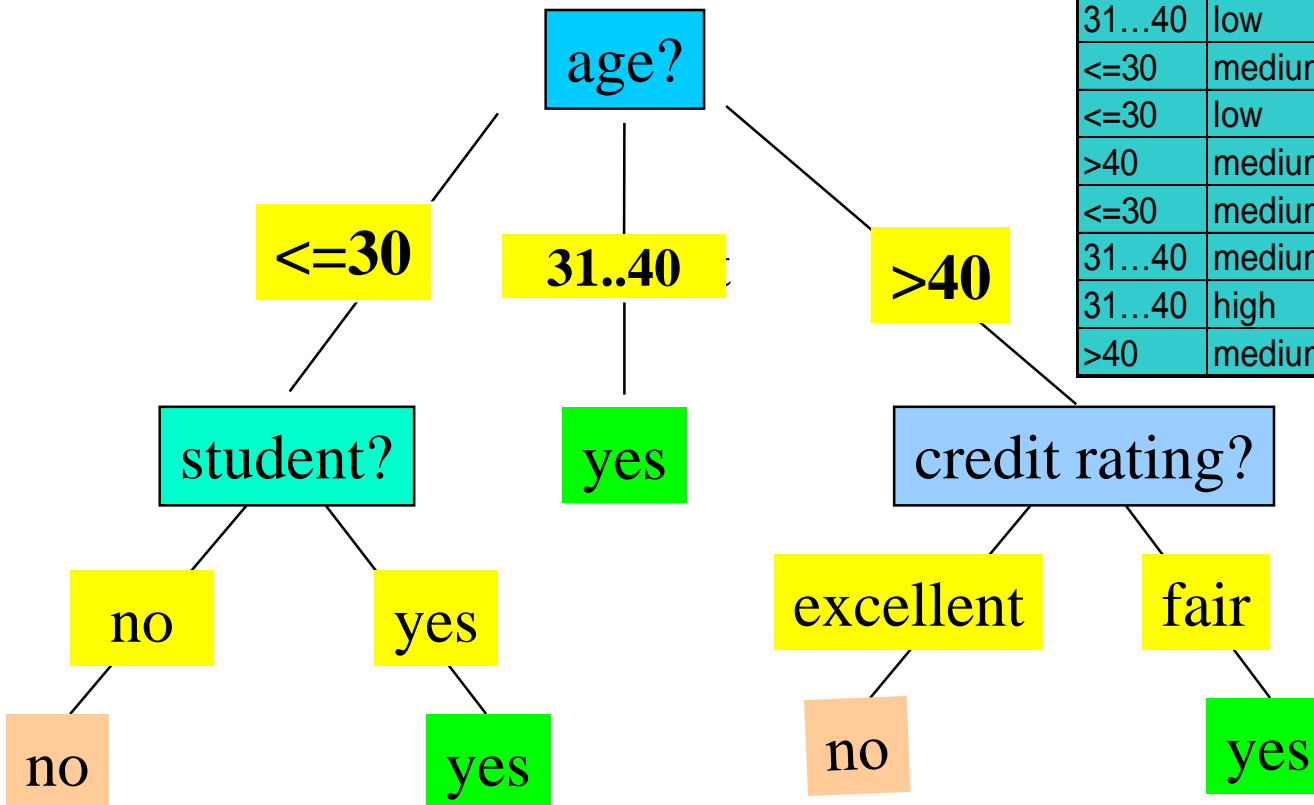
age?

<=30

31..40

>40

student?

yes

credit rating?

no

yes

excellent

fair

no

yes

no

yes

| 31…40 | low |
|---|---|
| <=30 | mediu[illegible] |
| <=30 | low |
| >40 | mediu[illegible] |
| <=30 | mediu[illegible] |
| 31…40 | mediu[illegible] |
| 31…40 | high |
| >40 | mediu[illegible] |